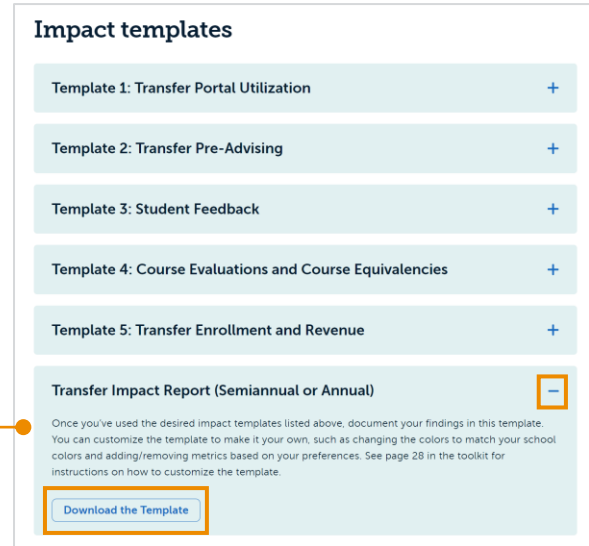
Impact templates

Template 1: Transfer Portal Utilization +

Template 2: Transfer Pre-Advising +

Template 3: Student Feedback +

Template 4: Course Evaluations and Course Equivalencies +

Template 5: Transfer Enrollment and Revenue +

Transfer Impact Report (Semiannual or Annual) −

Once you've used the desired impact templates listed above, document your findings in this template. You can customize the template to make it your own, such as changing the colors to match your school colors and adding/removing metrics based on your preferences. See page 28 in the toolkit for instructions on how to customize the template.

Download the Template